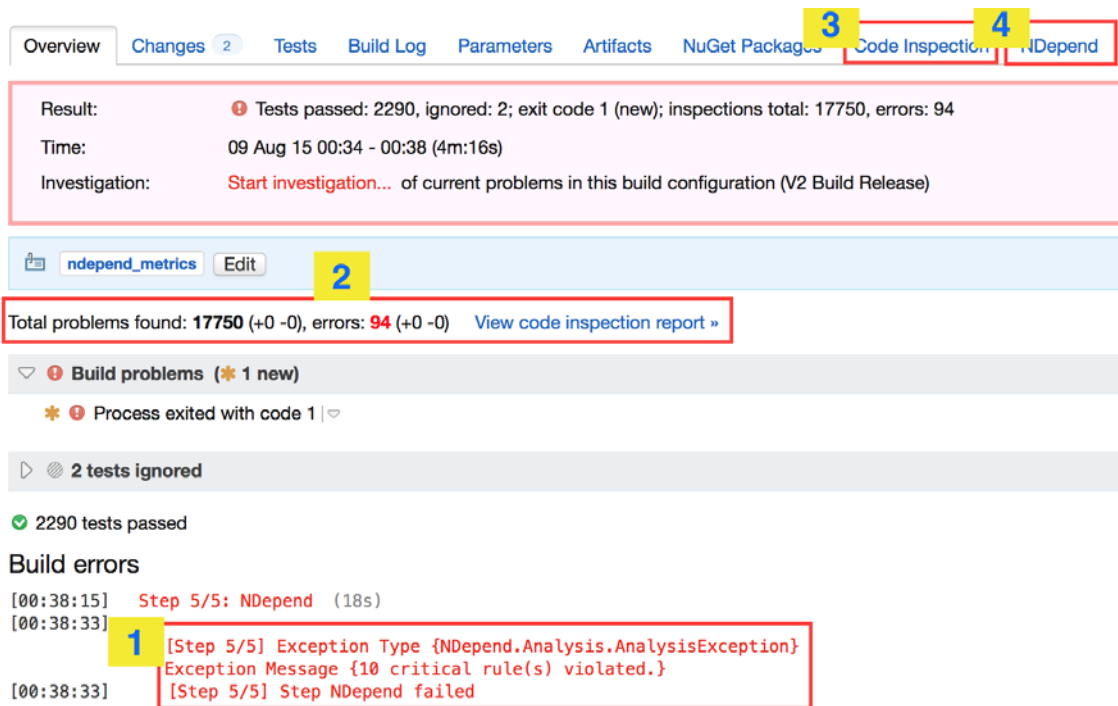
Overview Changes 2 Tests Build Log Parameters Artifacts NuGet Packages 3 Code Inspection 4 NDepend

Result: Tests passed: 2290, ignored: 2; exit code 1 (new); inspections total: 17750, errors: 94

Time: 09 Aug 15 00:34 - 00:38 (4m:16s)

Investigation: Start investigation... of current problems in this build configuration (V2 Build Release)

ndepend_metrics Edit

2

Total problems found: 17750 (+0 -0), errors: 94 (+0 -0) View code inspection report »

Build problems (1 new)

Process exited with code 1

2 tests ignored

2290 tests passed

Build errors

[00:38:15] Step 5/5: NDepend (18s)
[00:38:33] 1 [Step 5/5] Exception Type {NDepend.Analysis.AnalysisException}
Exception Message {10 critical rule(s) violated.}
[00:38:33] [Step 5/5] Step NDepend failed